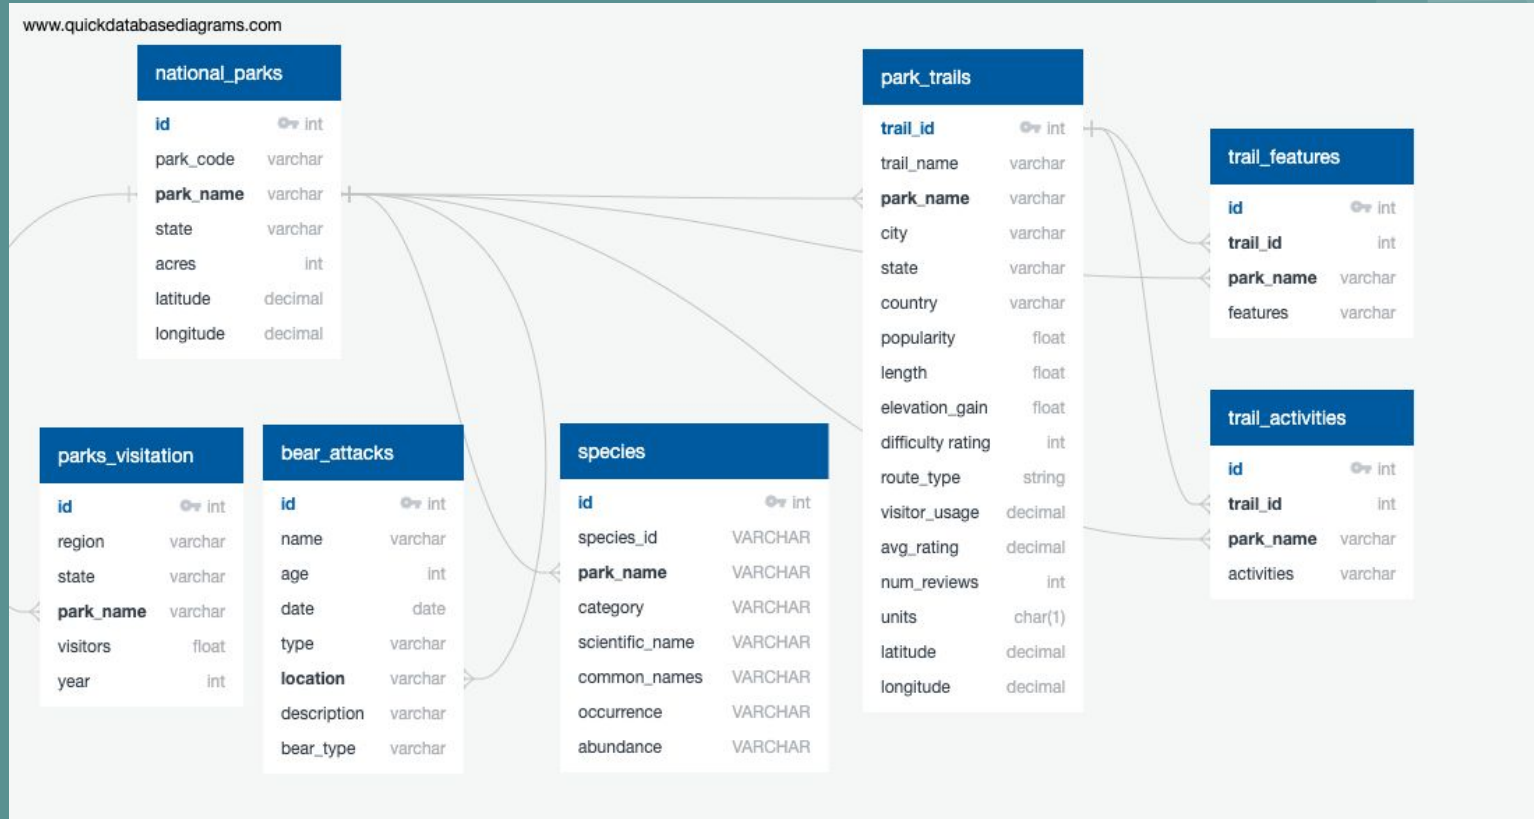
www.quickdatabasediagrams.com

national_parks

| | |
|---|---|
| id | int |
| park_code | varchar |
| park_name | varchar |
| state | varchar |
| acres | int |
| latitude | decimal |
| longitude | decimal |

park_trails

| | |
|---|---|
| trail_id | int |
| trail_name | varchar |
| park_name | varchar |
| city | varchar |
| state | varchar |
| country | varchar |
| popularity | float |
| length | float |
| elevation_gain | float |
| difficulty rating | int |
| route_type | string |
| visitor_usage | decimal |
| avg_rating | decimal |
| num_reviews | int |
| units | char(1) |
| latitude | decimal |
| longitude | decimal |

trail_features

| | |
|---|---|
| id | int |
| trail_id | int |
| park_name | varchar |
| features | varchar |

trail_activities

| | |
|---|---|
| id | int |
| trail_id | int |
| park_name | varchar |
| activities | varchar |

parks_visitation

| | |
|---|---|
| id | int |
| region | varchar |
| state | varchar |
| park_name | varchar |
| visitors | float |
| year | int |

bear_attacks

| | |
|---|---|
| id | int |
| name | varchar |
| age | int |
| date | date |
| type | varchar |
| location | varchar |
| description | varchar |
| bear_type | varchar |

species

| | |
|---|---|
| id | int |
| species_id | VARCHAR |
| park_name | VARCHAR |
| category | VARCHAR |
| scientific_name | VARCHAR |
| common_names | VARCHAR |
| occurrence | VARCHAR |
| abundance | VARCHAR |